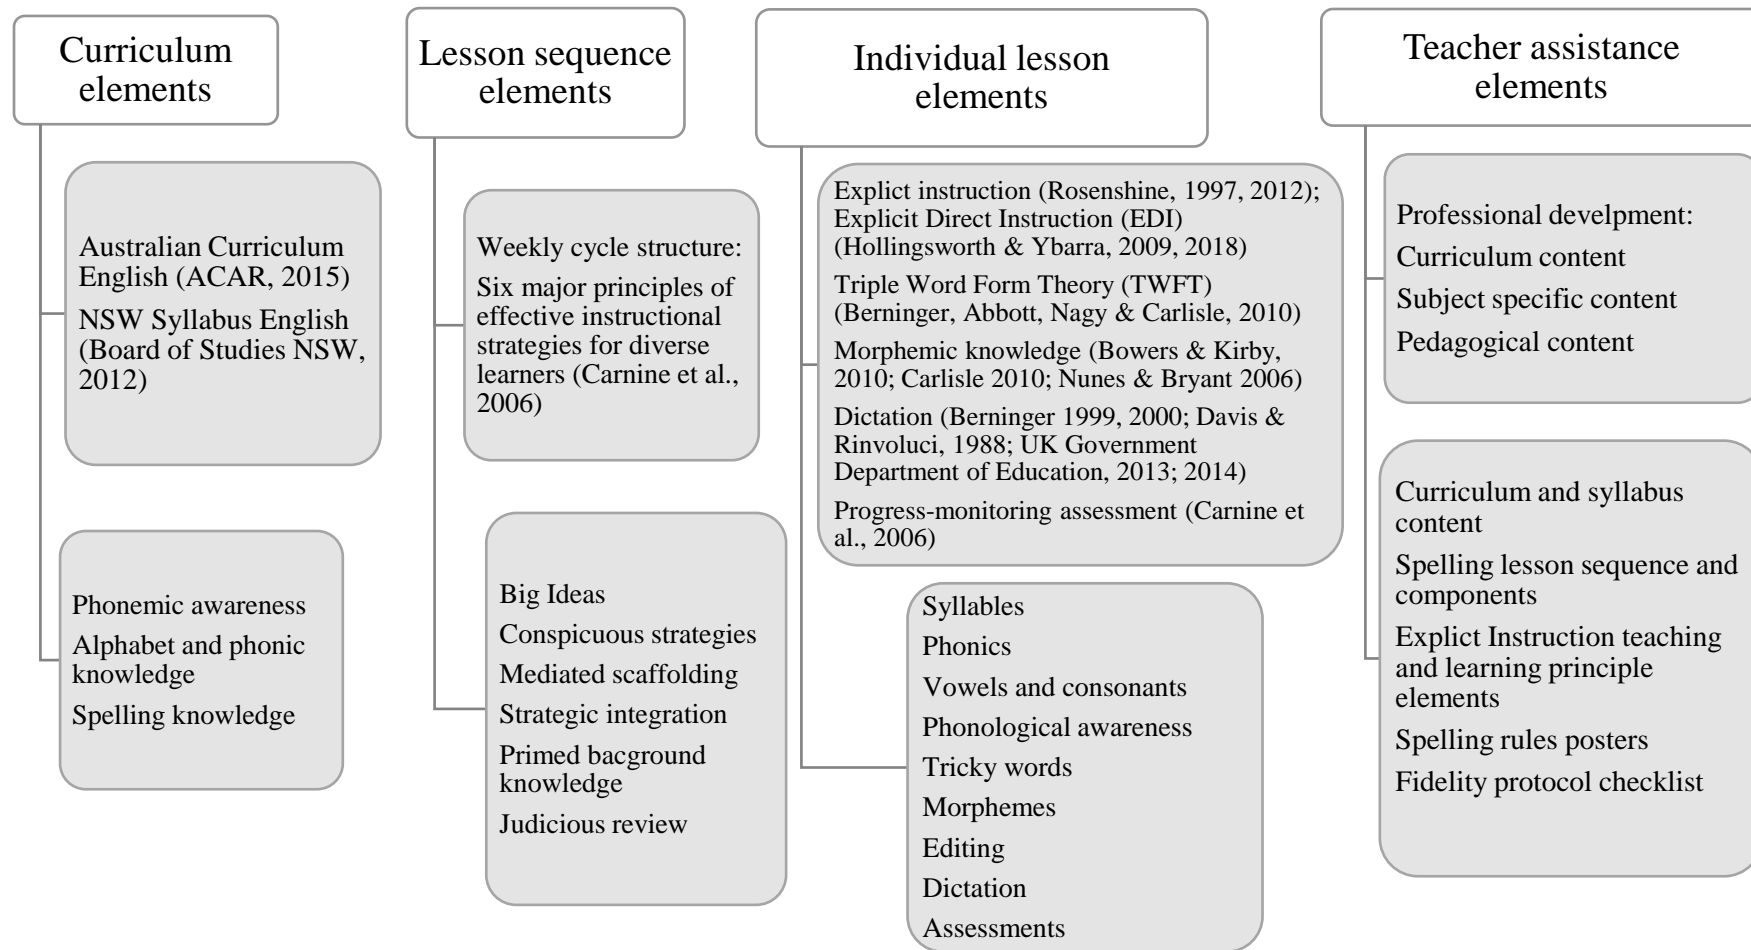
Curriculum elements

Australian Curriculum English (ACAR, 2015)

NSW Syllabus English (Board of Studies NSW, 2012)

Phonemic awareness

Alphabet and phonic knowledge

Spelling knowledge

Lesson sequence elements

Weekly cycle structure:

Six major principles of effective instructional strategies for diverse learners (Carnine et al., 2006)

Big Ideas

Conspicuous strategies

Mediated scaffolding

Strategic integration

Primed bacground knowledge

Judicious review

Individual lesson elements

Explict instruction (Rosenshine, 1997, 2012); Explicit Direct Instruction (EDI) (Hollingsworth & Ybarra, 2009, 2018)

Triple Word Form Theory (TWFT) (Berninger, Abbott, Nagy & Carlisle, 2010)

Morphemic knowledge (Bowers & Kirby, 2010; Carlisle 2010; Nunes & Bryant 2006)

Dictation (Berninger 1999, 2000; Davis & Rinvoluci, 1988; UK Government Department of Education, 2013; 2014)

Progress-monitoring assessment (Carnine et al., 2006)

Syllables

Phonics

Vowels and consonants

Phonological awareness

Tricky words

Morphemes

Editing

Dictation

Assessments

Teacher assistance elements

Professional develpment:

Curriculum content

Subject specific content

Pedagogical content

Curriculum and syllabus content

Spelling lesson sequence and components

Explict Instruction teaching and learning principle elements

Spelling rules posters

Fidelity protocol checklist